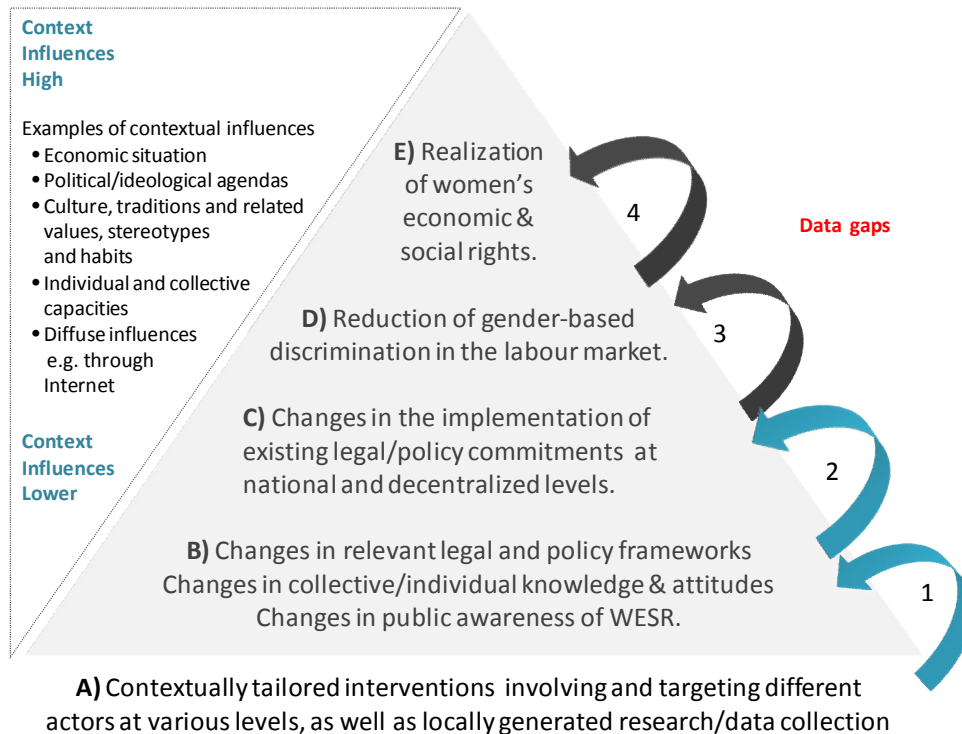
Context Influences High

Examples of contextual influences
• Economic situation
• Political/ideological agendas
• Culture, traditions and related values, stereotypes and habits
• Individual and collective capacities
• Diffuse influences e.g. through Internet

Context Influences Lower

E) Realization of women's economic & social rights.

4

Data gaps

D) Reduction of gender-based discrimination in the labour market.

3

C) Changes in the implementation of existing legal/policy commitments at national and decentralized levels.

2

B) Changes in relevant legal and policy frameworks
Changes in collective/individual knowledge & attitudes
Changes in public awareness of WESR.

1

A) Contextually tailored interventions involving and targeting different actors at various levels, as well as locally generated research/data collection